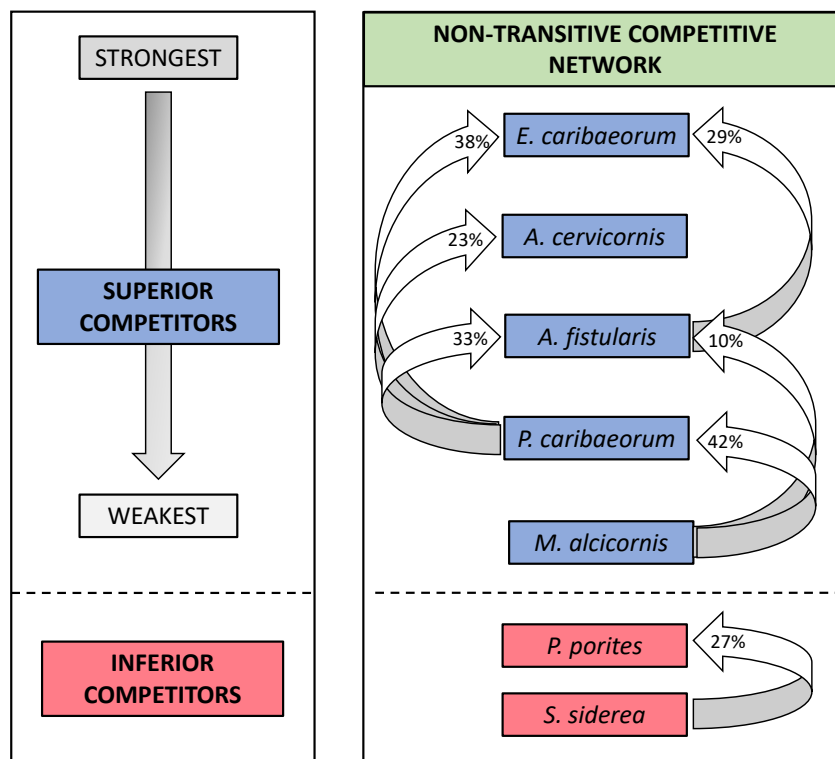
STRONGEST

SUPERIOR COMPETITORS

WEAKEST

INFERIOR COMPETITORS

NON-TRANSITIVE COMPETITIVE NETWORK

38%
*E. caribaeorum*
29%

23%
*A. cervicornis*

33%
*A. fistularis*
10%

*P. caribaeorum*
42%

*M. alcicornis*

*P. porites*
27%

*S. siderea*